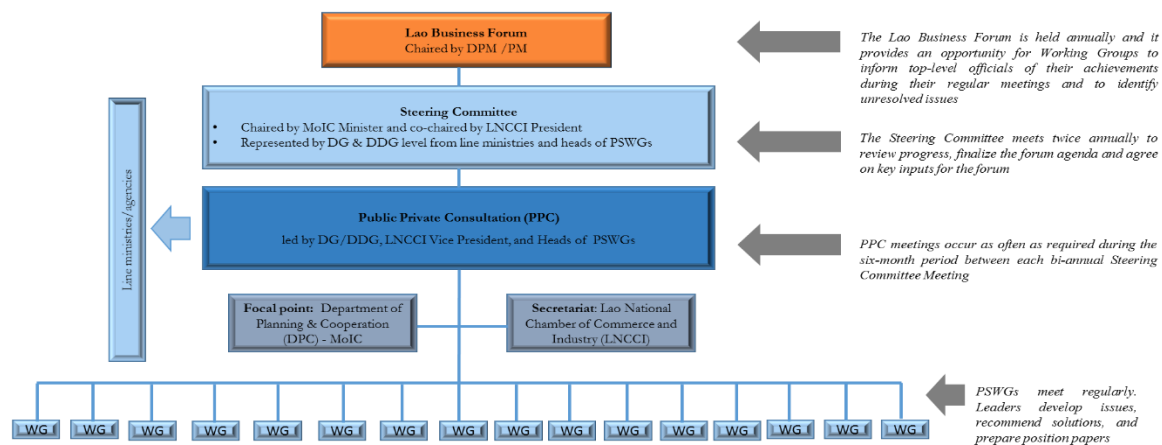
Lao Business Forum
Chaired by DPM /PM

The Lao Business Forum is held annually and it provides an opportunity for Working Groups to inform top-level officials of their achievements during their regular meetings and to identify unresolved issues

Steering Committee
• Chaired by MoIC Minister and co-chaired by LNCCI President
• Represented by DG & DDG level from line ministries and heads of PSWGs

The Steering Committee meets twice annually to review progress, finalize the forum agenda and agree on key inputs for the forum

Line ministries/agencies

Public Private Consultation (PPC)
led by DG/DDG, LNCCI Vice President, and Heads of PSWGs

PPC meetings occur as often as required during the six-month period between each bi-annual Steering Committee Meeting

Focal point: Department of Planning & Cooperation (DPC) - MoIC

Secretariat: Lao National Chamber of Commerce and Industry (LNCCI)

WG WG WG WG WG WG WG WG WG WG WG WG WG WG WG

PSWGs meet regularly. Leaders develop issues, recommend solutions, and prepare position papers